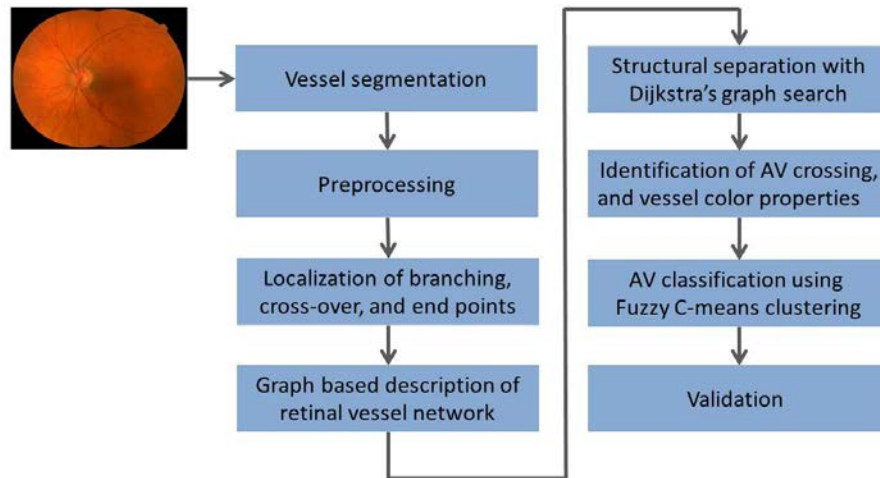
Vessel segmentation

Preprocessing

Localization of branching, cross-over, and end points

Graph based description of retinal vessel network

Structural separation with Dijkstra's graph search

Identification of AV crossing, and vessel color properties

AV classification using Fuzzy C-means clustering

Validation